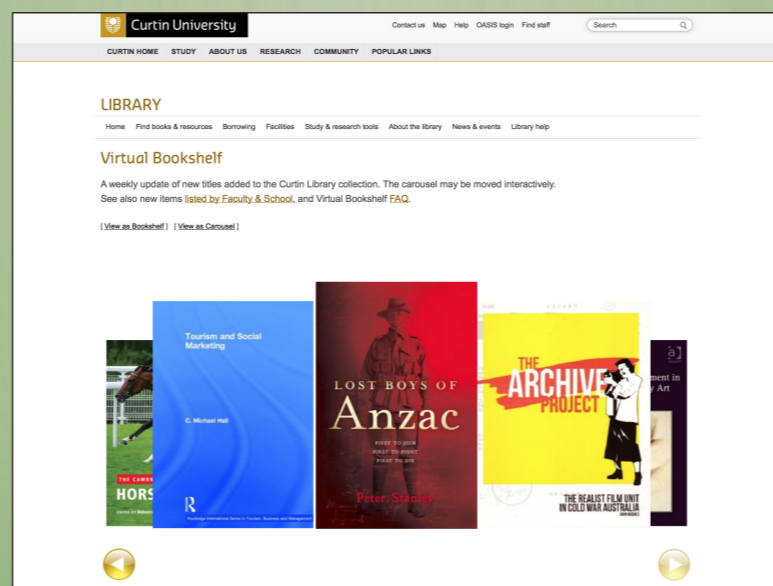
Curtin University

Contact us Map Help OASIS login Find staff Search

CURTIN HOME STUDY ABOUT US RESEARCH COMMUNITY POPULAR LINKS

LIBRARY

Home Find books & resources Borrowing Facilities Study & research tools About the library News & events Library help

Virtual Bookshelf

A weekly update of new titles added to the Curtin Library collection. The carousel may be moved interactively. See also new items listed by Faculty & School, and Virtual Bookshelf FAQ.

[ View as Bookshelf ] [ View as Carousel ]

THE CAMBR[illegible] HORS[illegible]

Tourism and Social Marketing

C. Michael Hall

Routledge International Series in Tourism, Business and Management

LOST BOYS OF Anzac

FIRST TO JOIN FIRST TO FIGHT FIRST TO DIE

Peter Stanley

THE ARCHIVE PROJECT

THE REALIST FILM UNIT IN COLD WAR AUSTRALIA

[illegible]ment in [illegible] Art